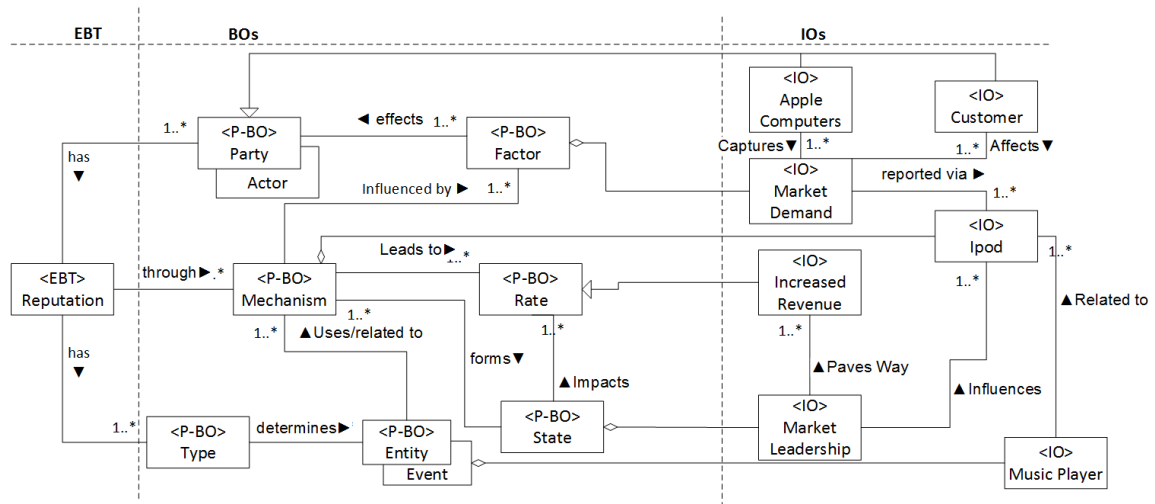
EBT

BOs

IOs

<IO>
Apple
Computers

<IO>
Customer

1..*

has
▼

<P-BO>
Party

Actor

◀ effects

1..*

<P-BO>
Factor

Captures▼

1..*

1..*

Affects▼

<IO>
Market
Demand

reported via ▶

Influenced by ▶

1..*

1..*

Leads to▶

1..*

<IO>
Ipod

1..*

<EBT>
Reputation

through▶.*

<P-BO>
Mechanism

<P-BO>
Rate

<IO>
Increased
Revenue

1..*

▲Related to

1..*

1..*

1..*

▲Uses/related to

1..*

has
▼

forms▼

▲Impacts

▲Paves Way

▲Influences

1..*

<P-BO>
Type

determines▶

<P-BO>
Entity

Event

<P-BO>
State

<IO>
Market
Leadership

<IO>
Music Player